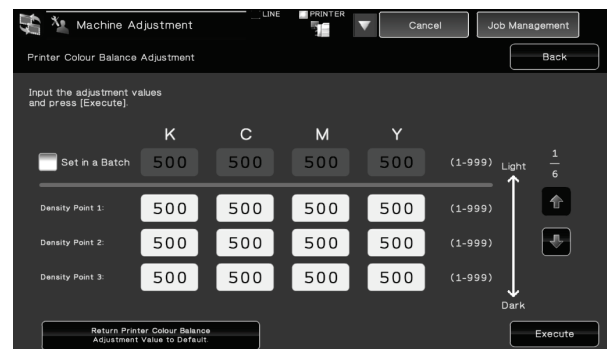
Machine Adjustment

LINE

PRINTER

Cancel

Job Management

Printer Colour Balance Adjustment

Back

Input the adjustment values and press [Execute].

| | K | C | M | Y | |
|---|---|---|---|---|---|
| Set in a Batch | 500 | 500 | 500 | 500 | (1-999) |
| Density Point 1: | 500 | 500 | 500 | 500 | (1-999) |
| Density Point 2: | 500 | 500 | 500 | 500 | (1-999) |
| Density Point 3: | 500 | 500 | 500 | 500 | (1-999) |

Light

Dark

$\frac{1}{6}$

Return Printer Colour Balance Adjustment Value to Default

Execute